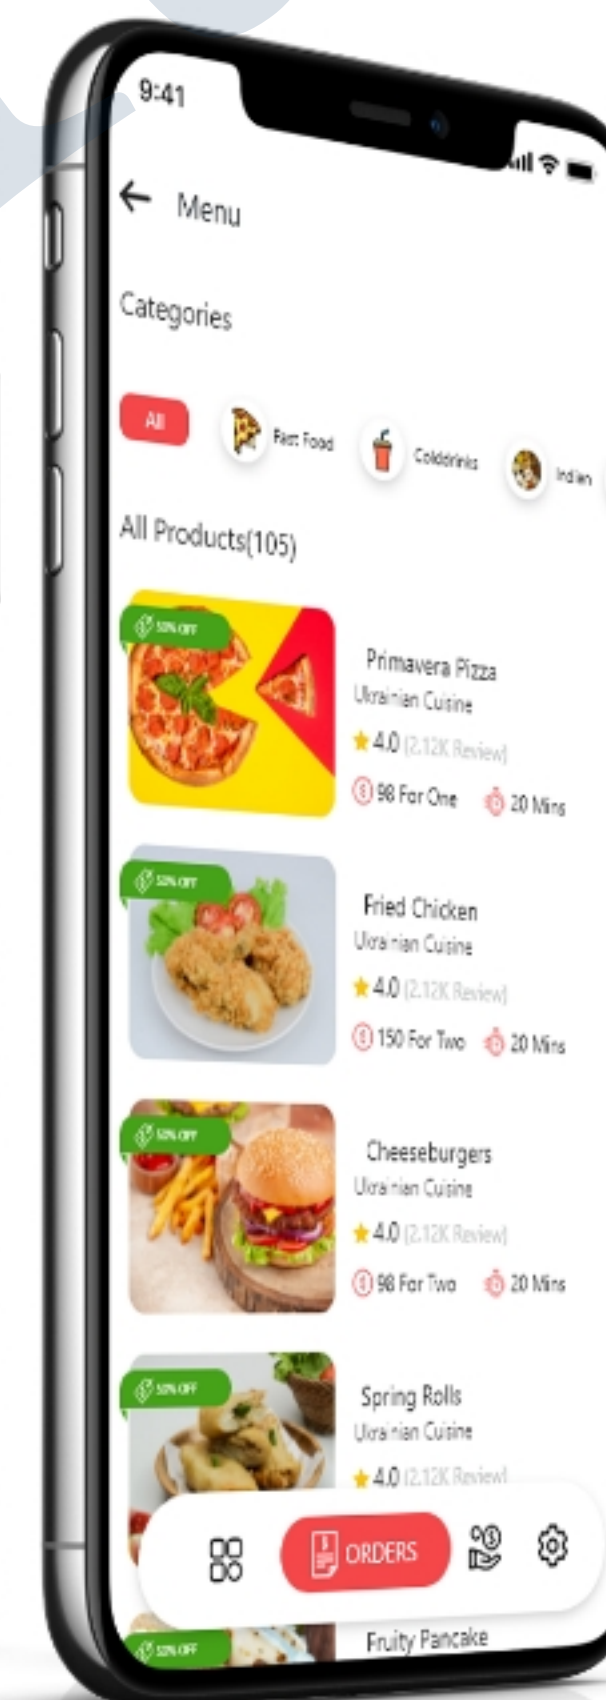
9:41

Menu

Categories

All Fast Food Colddrinks Indian

All Products(105)

50% OFF

Primavera Pizza
Ukrainian Cuisine
4.0 (2.12K Review)
98 For One 20 Mins

50% OFF

Fried Chicken
Ukrainian Cuisine
4.0 (2.12K Review)
150 For Two 20 Mins

50% OFF

Cheeseburgers
Ukrainian Cuisine
4.0 (2.12K Review)
98 For Two 20 Mins

50% OFF

Spring Rolls
Ukrainian Cuisine
4.0 (2.12K Review)

ORDERS

50% OFF

Fruity Pancake